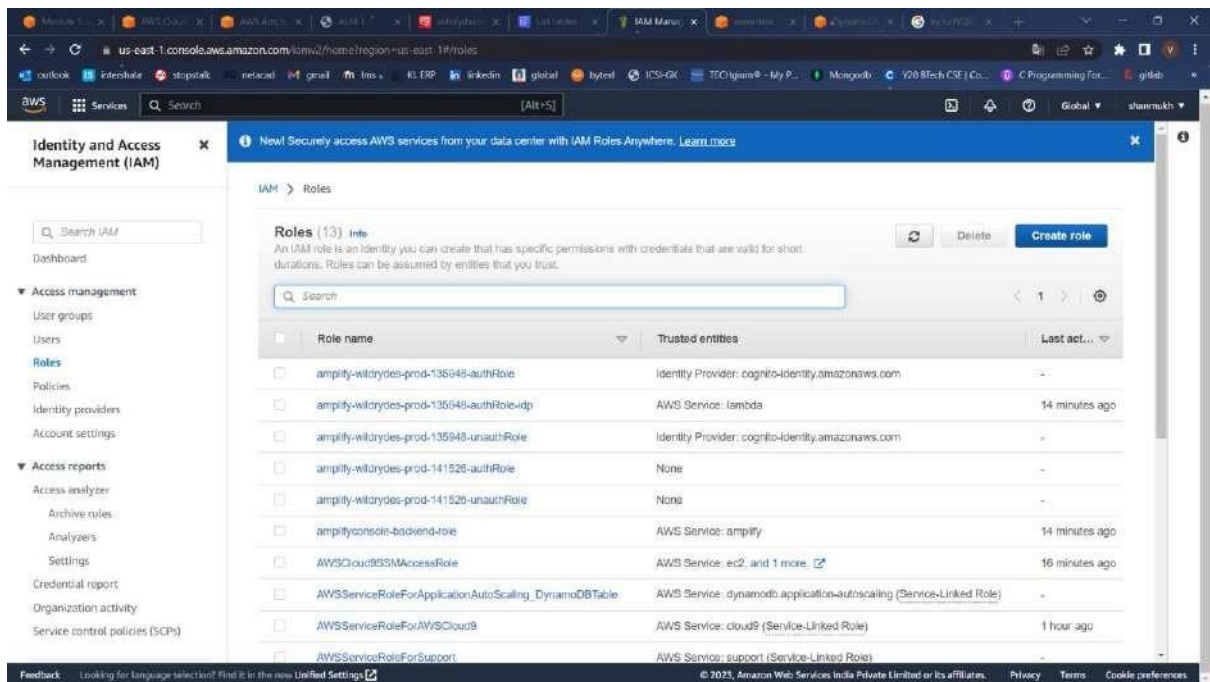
us-east-1.console.aws.amazon.com/iamv2/home?region=us-east-1#/roles

outlook internshala stopstalk netacad gmail lms KL ERP linkedin global byted ICSI-GK TECHgium® - My P... Mongodb Y20 BTech CSE | Co... C Programming For... gitlab

aws Services Search [Alt+S] Global shanmukh

Identity and Access Management (IAM)

New! Securely access AWS services from your data center with IAM Roles Anywhere. Learn more

IAM > Roles

Search IAM
Dashboard

▼ Access management
User groups
Users
Roles
Policies
Identity providers
Account settings

▼ Access reports
Access analyzer
Archive rules
Analyzers
Settings
Credential report
Organization activity
Service control policies (SCPs)

Roles (13) Info
An IAM role is an identity you can create that has specific permissions with credentials that are valid for short durations. Roles can be assumed by entities that you trust.

Delete Create role

Search

1

| Role name | Trusted entities | Last act... |
|---|---|---|
| amplify-wildrydes-prod-135948-authRole | Identity Provider: cognito-identity.amazonaws.com | - |
| amplify-wildrydes-prod-135948-authRole-idp | AWS Service: lambda | 14 minutes ago |
| amplify-wildrydes-prod-135948-unauthRole | Identity Provider: cognito-identity.amazonaws.com | - |
| amplify-wildrydes-prod-141526-authRole | None | - |
| amplify-wildrydes-prod-141526-unauthRole | None | - |
| amplifyconsole-backend-role | AWS Service: amplify | 14 minutes ago |
| AWSCloud9SSMAccessRole | AWS Service: ec2, and 1 more. | 16 minutes ago |
| AWSServiceRoleForApplicationAutoScaling_DynamoDBTable | AWS Service: dynamodb.application-autoscaling (Service-Linked Role) | - |
| AWSServiceRoleForAWSCloud9 | AWS Service: cloud9 (Service-Linked Role) | 1 hour ago |
| AWSServiceRoleForSupport | AWS Service: support (Service-Linked Role) | - |

Feedback Looking for language selection? Find it in the new Unified Settings
© 2023, Amazon Web Services India Private Limited or its affiliates. Privacy Terms Cookie preferences